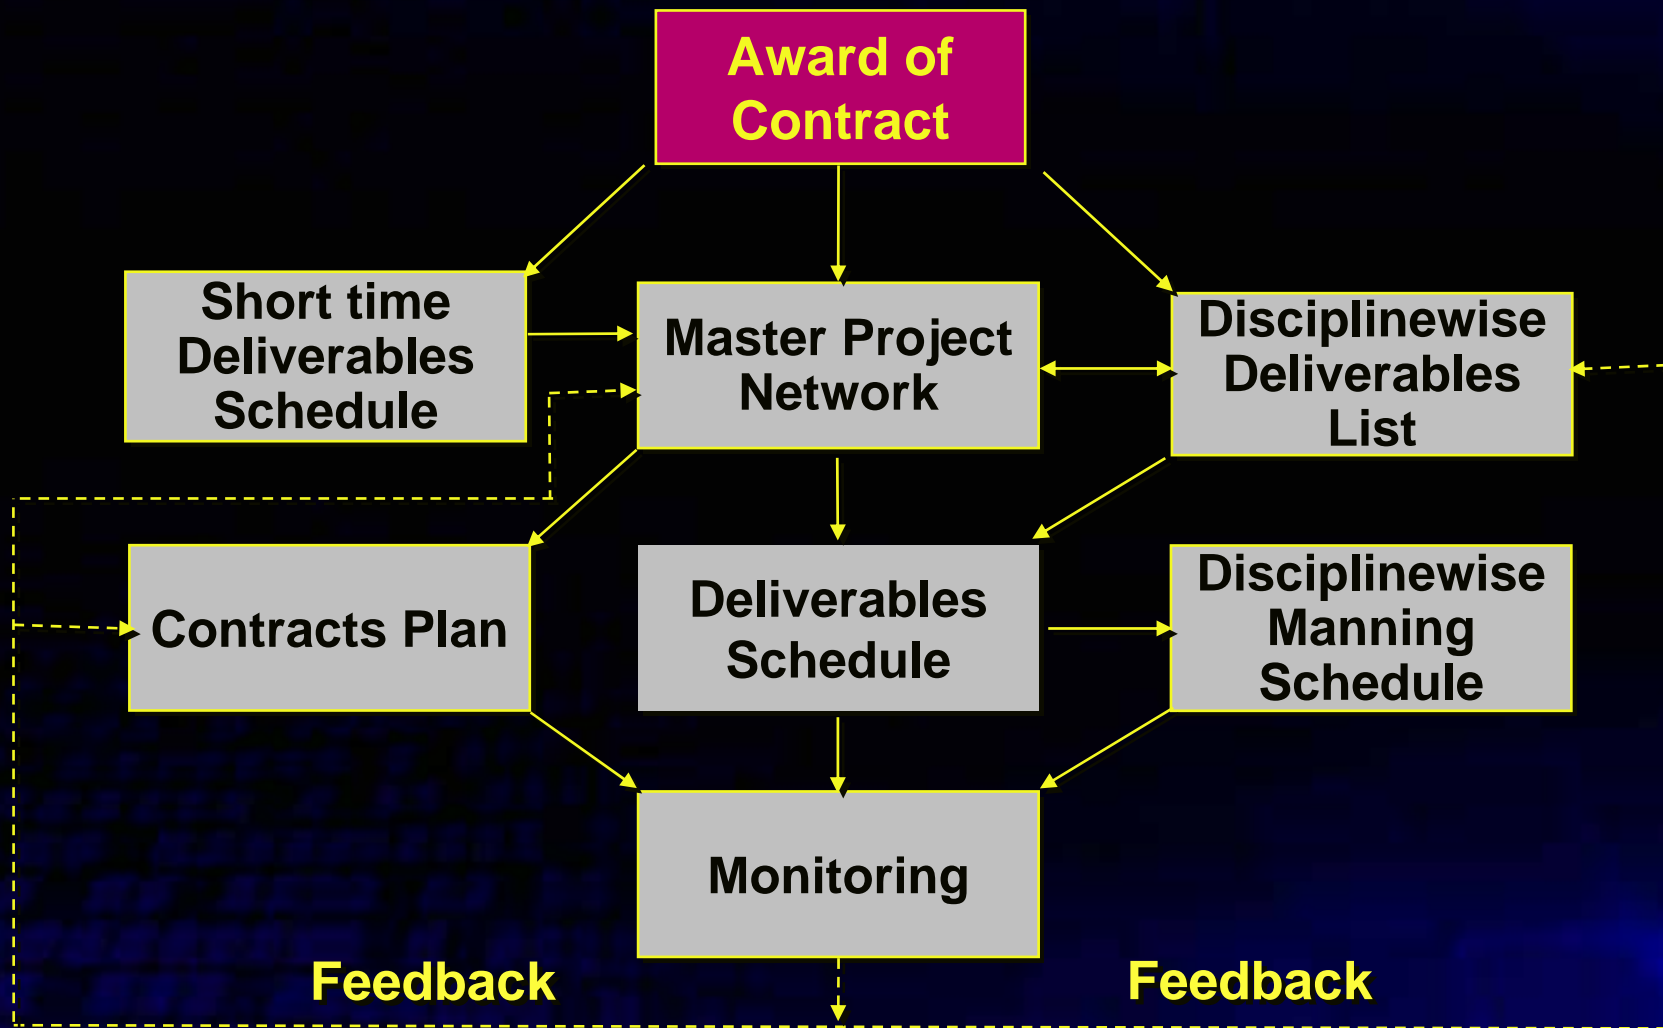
Award of Contract

Short time Deliverables Schedule

Master Project Network

Disciplinewise Deliverables List

Contracts Plan

Deliverables Schedule

Disciplinewise Manning Schedule

Monitoring

Feedback

Feedback